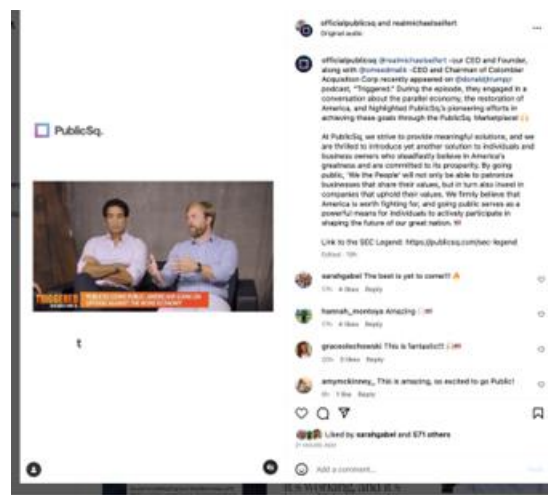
officialpublicsq and realmichaelseifert
Original audio

officialpublicsq @realmichaelseifert -our CEO and Founder, along with @omeedmalik -CEO and Chairman of Colombier Acquisition Corp recently appeared on @donaldjtrumpjr podcast, "Triggered." During the episode, they engaged in a conversation about the parallel economy, the restoration of America, and highlighted PublicSq.'s pioneering efforts in achieving these goals through the PublicSq. Marketplace!

At PublicSq, we strive to provide meaningful solutions, and we are thrilled to introduce yet another solution to individuals and business owners who steadfastly believe in America's greatness and are committed to its prosperity. By going public, 'We the People' will not only be able to patronize businesses that share their values, but in turn also invest in companies that uphold their values. We firmly believe that America is worth fighting for, and going public serves as a powerful means for individuals to actively participate in shaping the future of our great nation.

Link to the SEC Legend: https://publicsq.com/sec-legend
Edited · 10h

PublicSq.

TRIGGERED
PUBLICSQ GOING PUBLIC, AMERICAN GOING ON OFFENSE AGAINST THE WOKE AUTHORITY

t

sarahgabel The best is yet to come!!
17h 4 likes Reply

hannah_montoya Amazing
17h 4 likes Reply

gracestochowski This is fantastic!!
22h 3 likes Reply

amymckinney_ This is amazing, so excited to go Public!
8h 1 like Reply

Liked by sarahgabel and 571 others
21 minutes ago

Add a comment...

it's working, and it's